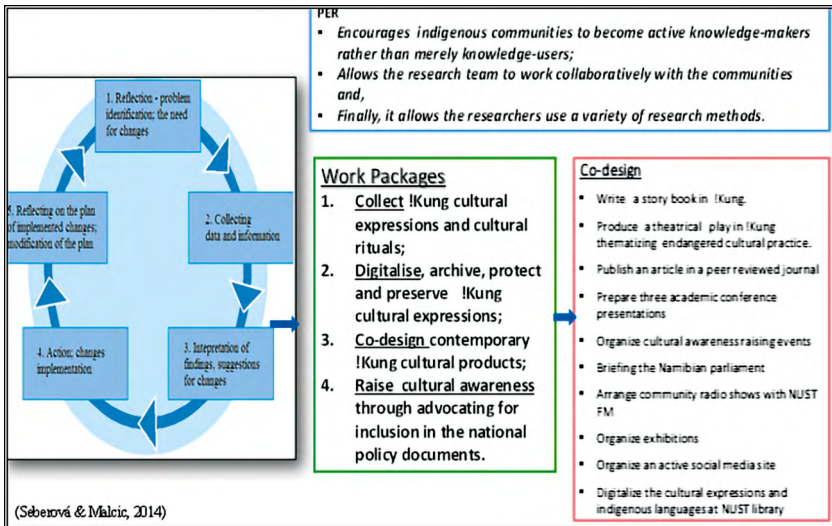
PER

- Encourages indigenous communities to become active knowledge-makers rather than merely knowledge-users;
- Allows the research team to work collaboratively with the communities and,
- Finally, it allows the researchers use a variety of research methods.

1. Reflection - problem identification; the need for changes

2. Collecting data and information

3. Interpretation of findings; suggestions for changes

4. Action; changes implementation

5. Reflecting on the plan of implemented changes; modification of the plan

(Seberová & Malcic, 2014)

Work Packages

1. Collect !Kung cultural expressions and cultural rituals;
2. Digitalise, archive, protect and preserve !Kung cultural expressions;
3. Co-design contemporary !Kung cultural products;
4. Raise cultural awareness through advocating for inclusion in the national policy documents.

Co-design

- Write a story book in !Kung.
- Produce a theatrical play in !Kung thematizing endangered cultural practice.
- Publish an article in a peer reviewed journal
- Prepare three academic conference presentations
- Organize cultural awareness raising events
- Briefing the Namibian parliament
- Arrange community radio shows with NUST FM
- Organize exhibitions
- Organize an active social media site
- Digitalize the cultural expressions and indigenous languages at NUST library